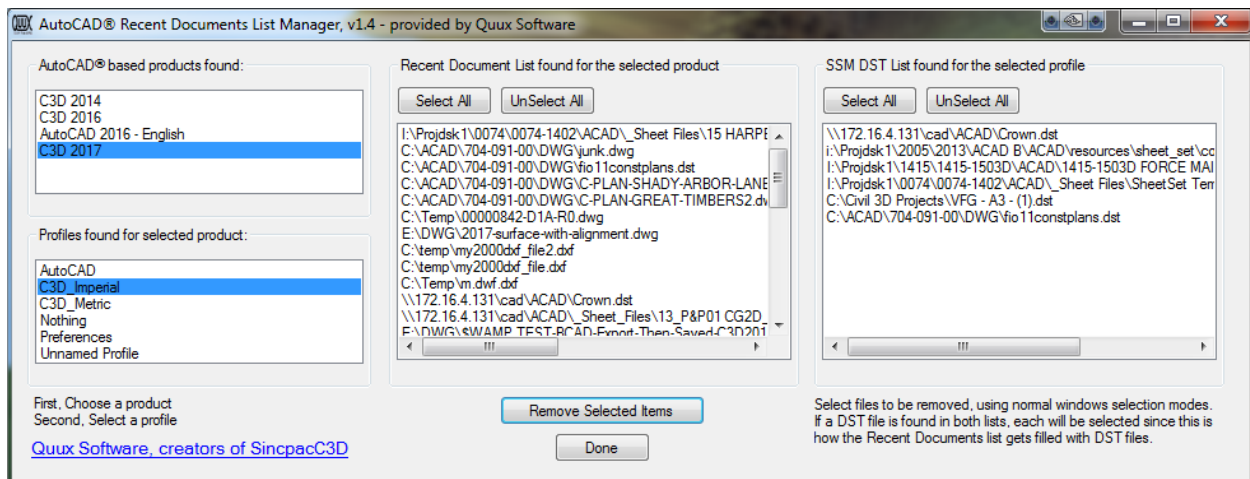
AutoCAD® Recent Documents List Manager, v1.4 - provided by Quux Software

AutoCAD® based products found:

C3D 2014
C3D 2016
AutoCAD 2016 - English
C3D 2017

Profiles found for selected product:

AutoCAD
C3D_Imperial
C3D_Metric
Nothing
Preferences
Unnamed Profile

First, Choose a product
Second, Select a profile

Quux Software, creators of SincpacC3D

Recent Document List found for the selected product

Select All
UnSelect All

I:\Projdsk1\0074\0074-1402\ACAD\_Sheet Files\15 HARPE
C:\ACAD\704-091-00\DWG\junk.dwg
C:\ACAD\704-091-00\DWG\fio11constplans.dst
C:\ACAD\704-091-00\DWG\C-PLAN-SHADY-ARBOR-LANE
C:\ACAD\704-091-00\DWG\C-PLAN-GREAT-TIMBERS2.dv
C:\Temp\00000842-D1A-R0.dwg
E:\DWG\2017-surface-with-alignment.dwg
C:\temp\my2000dxf_file2.dxf
C:\temp\my2000dxf_file.dxf
C:\Temp\m.dwf.dxf
\\172.16.4.131\cad\ACAD\Crown.dst
\\172.16.4.131\cad\ACAD\_Sheet_Files\13_P&P01 CG2D_
E:\DWG\$WAMP-TEST-RCAD-Export-Then-Saved-C3D201

Remove Selected Items

Done

SSM DST List found for the selected profile

Select All
UnSelect All

\\172.16.4.131\cad\ACAD\Crown.dst
i:\Projdsk1\2005\2013\ACAD B\ACAD\resources\sheet_set\cc
I:\Projdsk1\1415\1415-1503D\ACAD\1415-1503D FORCE MAI
I:\Projdsk1\0074\0074-1402\ACAD\_Sheet Files\SheetSet Tem
C:\Civil 3D Projects\VFG - A3 - (1).dst
C:\ACAD\704-091-00\DWG\fio11constplans.dst

Select files to be removed, using normal windows selection modes. If a DST file is found in both lists, each will be selected since this is how the Recent Documents list gets filled with DST files.